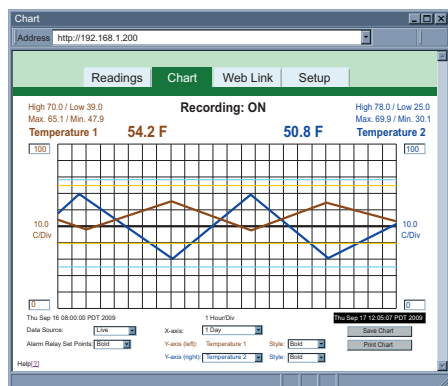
Chart

Address http://192.168.1.200

Readings Chart Web Link Setup

High 70.0 / Low 39.0
Max. 65.1 / Min. 47.9
Temperature 1 54.2 F

Recording: ON

High 78.0 / Low 25.0
Max. 69.9 / Min. 30.1
50.8 F Temperature 2

100

100

10.0
C/Div

10.0
C/Div

0

0

Thu Sep 16 08:00:00 PDT 2009

1 Hour/Div

Thu Sep 17 12:05:07 PDT 2009

Data Source: Live

X-axis: 1 Day

Save Chart

Alarm Relay Set Points: Bold

Y-axis (left): Temperature 1 Style: Bold

Print Chart

Y-axis (right): Temperature 2 Style: Bold

Help[?]